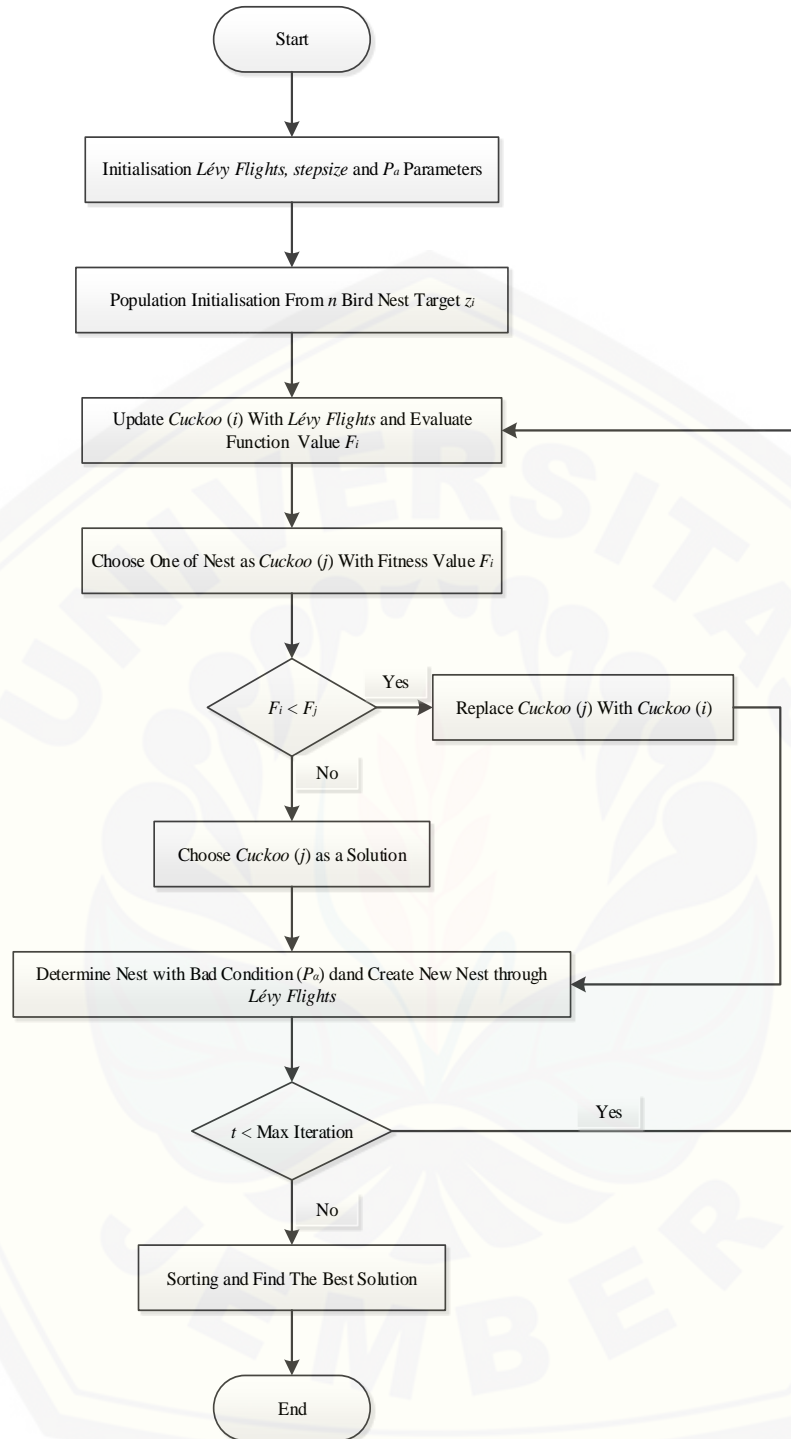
Start

Initialisation *Lévy Flights, stepsize* and $P_a$ Parameters

Population Initialisation From *n* Bird Nest Target $z_i$

Update *Cuckoo* (*i*) With *Lévy Flights* and Evaluate Function Value $F_i$

Choose One of Nest as *Cuckoo* (*j*) With Fitness Value $F_i$

$F_i < F_j$

Yes

Replace *Cuckoo* (*j*) With *Cuckoo* (*i*)

No

Choose *Cuckoo* (*j*) as a Solution

Determine Nest with Bad Condition ($P_a$) dand Create New Nest through *Lévy Flights*

$t <$ Max Iteration

Yes

No

Sorting and Find The Best Solution

End